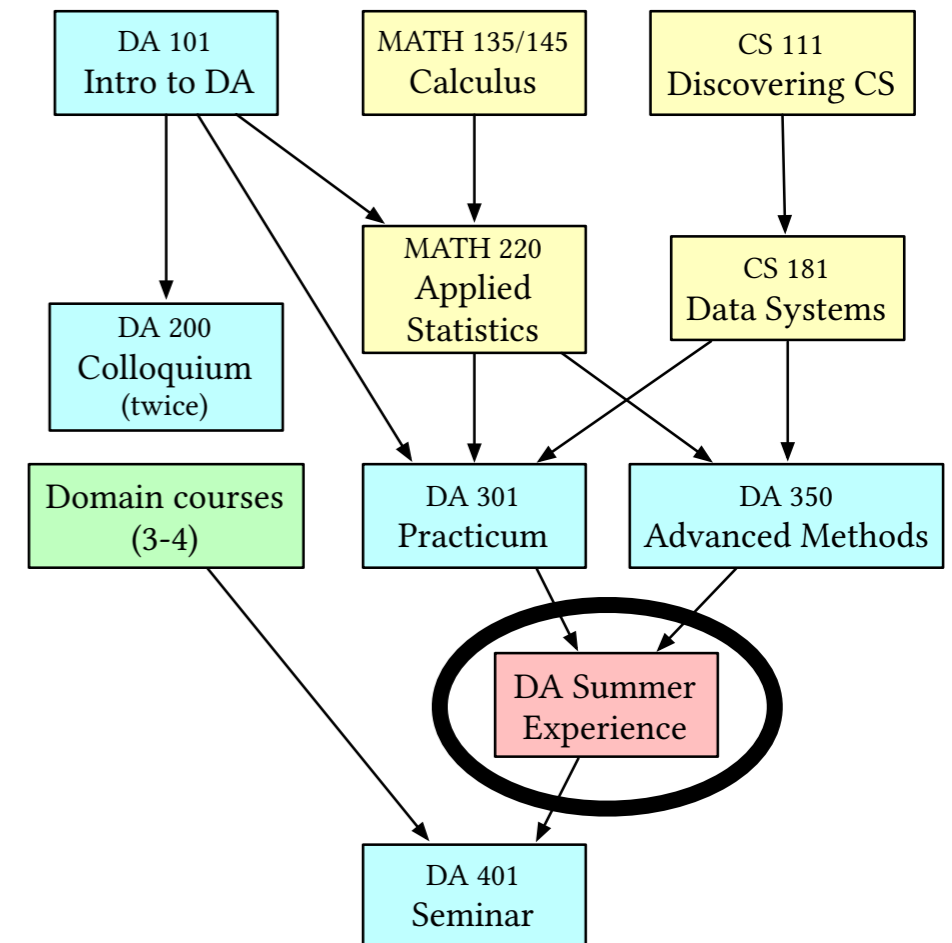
DA 101
Intro to DA

MATH 135/145
Calculus

CS 111
Discovering CS

MATH 220
Applied Statistics

CS 181
Data Systems

DA 200
Colloquium
(twice)

Domain courses
(3-4)

DA 301
Practicum

DA 350
Advanced Methods

DA Summer Experience

DA 401
Seminar